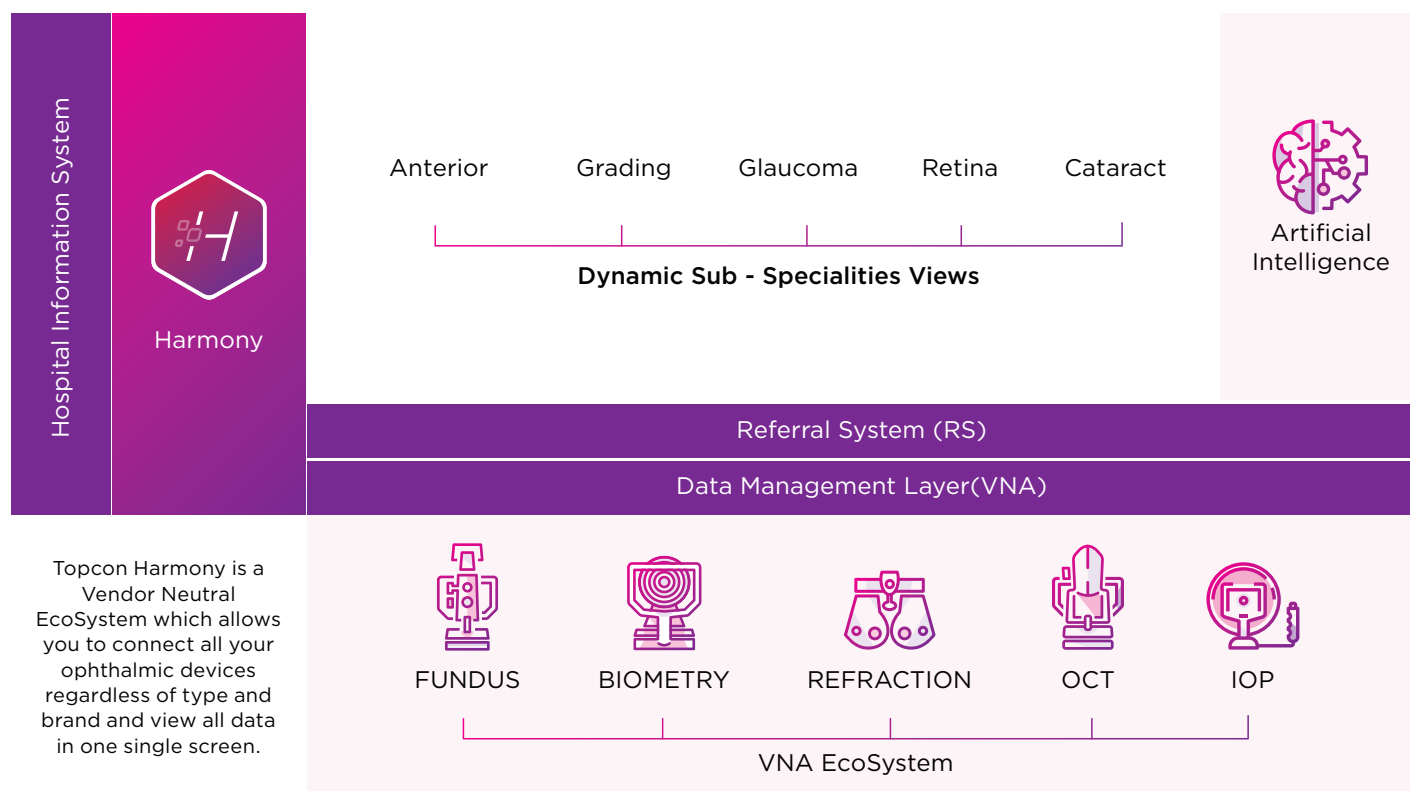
Hospital Information System

Harmony

Anterior Grading Glaucoma Retina Cataract

Dynamic Sub - Specialities Views

Artificial Intelligence

Referral System (RS)

Data Management Layer(VNA)

Topcon Harmony is a Vendor Neutral EcoSystem which allows you to connect all your ophthalmic devices regardless of type and brand and view all data in one single screen.

FUNDUS BIOMETRY REFRACTION OCT IOP

VNA EcoSystem